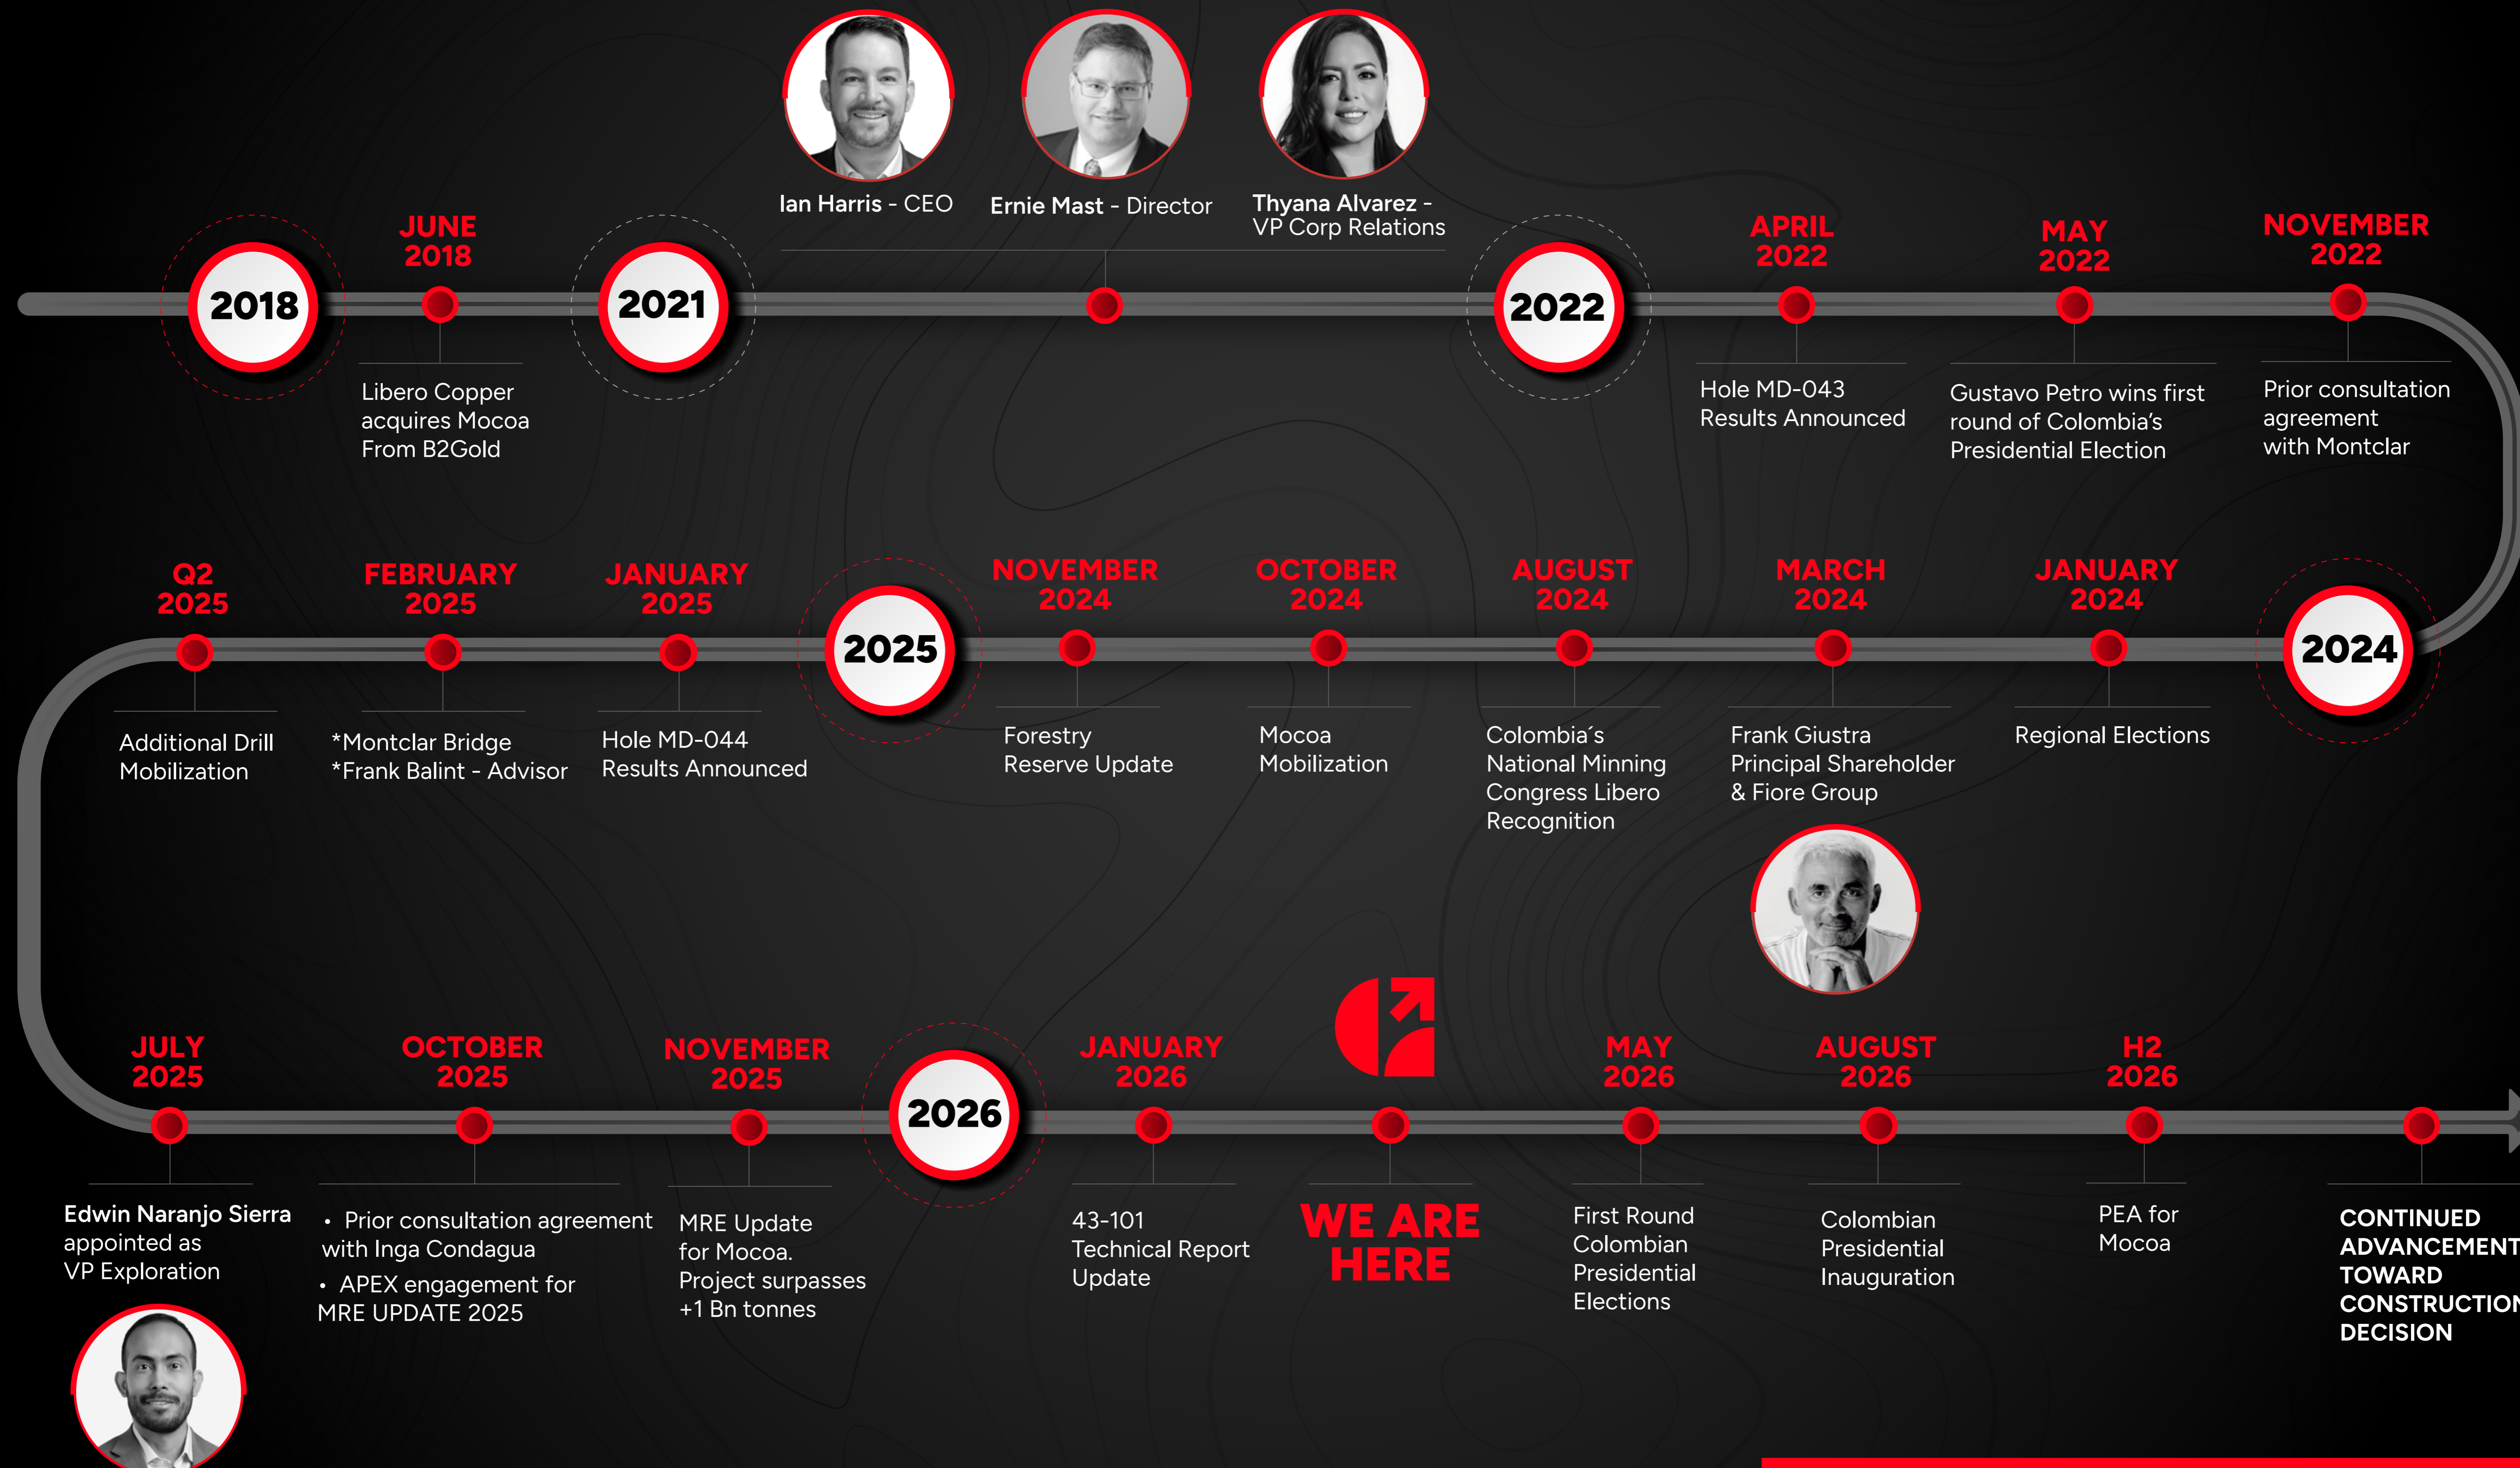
2018

JUNE 2018

Libero Copper acquires Mocoa From B2Gold

2021

Ian Harris - CEO

Ernie Mast - Director

Thyana Alvarez - VP Corp Relations

2022

APRIL 2022

Hole MD-043 Results Announced

MAY 2022

Gustavo Petro wins first round of Colombia's Presidential Election

NOVEMBER 2022

Prior consultation agreement with Montclar

2024

JANUARY 2024

Regional Elections

MARCH 2024

Frank Giustra Principal Shareholder & Fiore Group

AUGUST 2024

Colombia´s National Minning Congress Libero Recognition

OCTOBER 2024

Mocoa Mobilization

NOVEMBER 2024

Forestry Reserve Update

2025

JANUARY 2025

Hole MD-044 Results Announced

FEBRUARY 2025

*Montclar Bridge
*Frank Balint - Advisor

Q2 2025

Additional Drill Mobilization

JULY 2025

Edwin Naranjo Sierra appointed as VP Exploration

OCTOBER 2025

• Prior consultation agreement with Inga Condagua
• APEX engagement for MRE UPDATE 2025

NOVEMBER 2025

MRE Update for Mocoa. Project surpasses +1 Bn tonnes

2026

JANUARY 2026

43-101 Technical Report Update

WE ARE HERE

MAY 2026

First Round Colombian Presidential Elections

AUGUST 2026

Colombian Presidential Inauguration

H2 2026

PEA for Mocoa

CONTINUED ADVANCEMENT TOWARD CONSTRUCTION DECISION